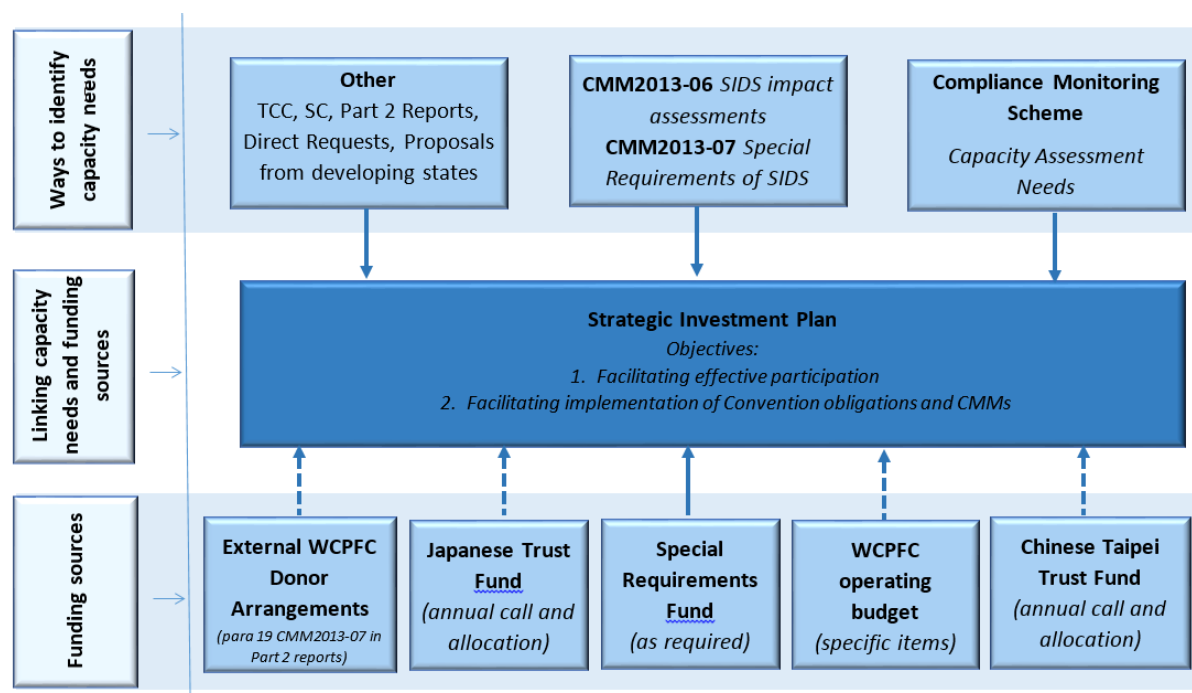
Ways to identify capacity needs

Other
TCC, SC, Part 2 Reports, Direct Requests, Proposals from developing states

CMM2013-06 SIDS impact assessments
CMM2013-07 Special Requirements of SIDS

Compliance Monitoring Scheme
Capacity Assessment Needs

Linking capacity needs and funding sources

Strategic Investment Plan
Objectives:
1. Facilitating effective participation
2. Facilitating implementation of Convention obligations and CMMs

Funding sources

External WCPFC Donor Arrangements
(para 19 CMM2013-07 in Part 2 reports)

Japanese Trust Fund
(annual call and allocation)

Special Requirements Fund
(as required)

WCPFC operating budget
(specific items)

Chinese Taipei Trust Fund
(annual call and allocation)